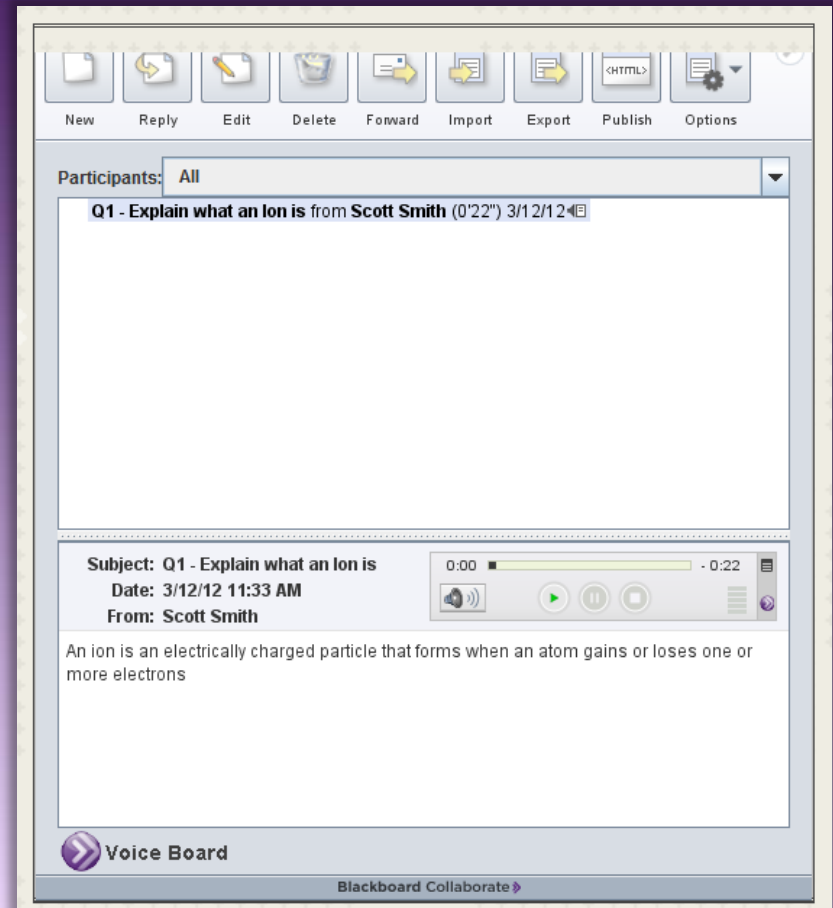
<HTML>

New Reply Edit Delete Forward Import Export Publish Options

Participants: All

Q1 - Explain what an Ion is from Scott Smith (0'22") 3/12/12

Subject: Q1 - Explain what an Ion is
Date: 3/12/12 11:33 AM
From: Scott Smith

0:00 - 0:22

An ion is an electrically charged particle that forms when an atom gains or loses one or more electrons

Voice Board

Blackboard Collaborate